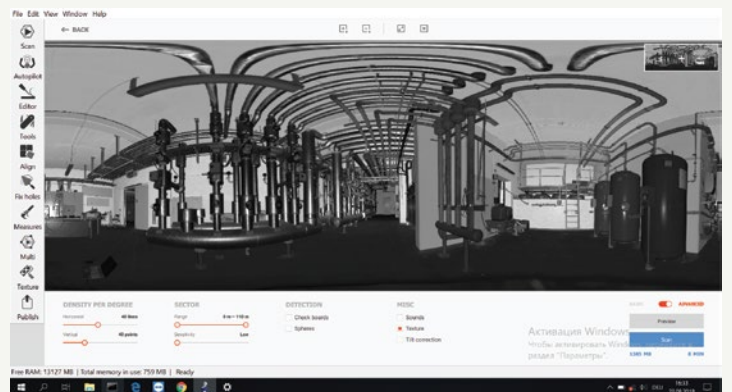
File Edit View Window Help

Scan

Autopilot

Editor

Tools

Align

Fix holes

Measures

Multi

Texture

Publish

← BACK

DENSITY PER DEGREE

Horizontal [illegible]

Vertical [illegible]

SECTOR

Range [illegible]

Sensitivity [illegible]

DETECTION

Check boards

Spheres

MISC

Boards

Texture

Tilt correction

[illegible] ADVANCED

Preview

Scan

Активация Windows

Чтобы активировать Windows, перейдите в раздел "Параметры".

Free RAM: 13127 MB | Total memory in use: 759 MB | Ready